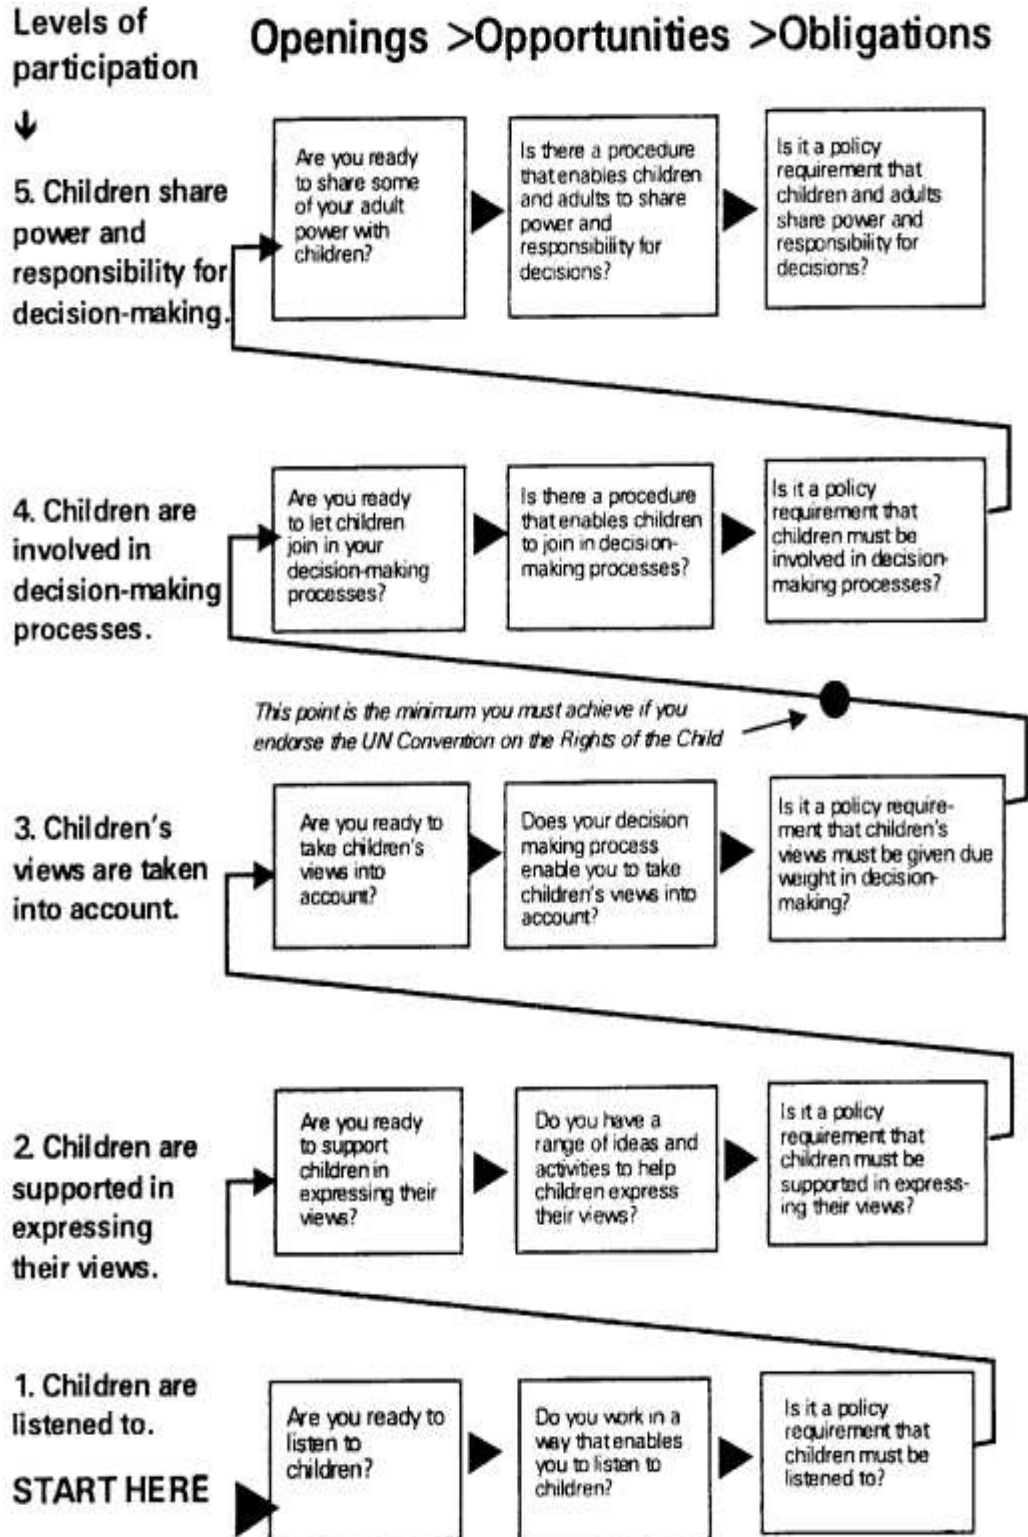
Levels of participation

Openings >Opportunities >Obligations

5. Children share power and responsibility for decision-making.

Are you ready to share some of your adult power with children?

Is there a procedure that enables children and adults to share power and responsibility for decisions?

Is it a policy requirement that children and adults share power and responsibility for decisions?

4. Children are involved in decision-making processes.

Are you ready to let children join in your decision-making processes?

Is there a procedure that enables children to join in decision-making processes?

Is it a policy requirement that children must be involved in decision-making processes?

This point is the minimum you must achieve if you endorse the UN Convention on the Rights of the Child

3. Children's views are taken into account.

Are you ready to take children's views into account?

Does your decision making process enable you to take children's views into account?

Is it a policy requirement that children's views must be given due weight in decision-making?

2. Children are supported in expressing their views.

Are you ready to support children in expressing their views?

Do you have a range of ideas and activities to help children express their views?

Is it a policy requirement that children must be supported in expressing their views?

1. Children are listened to.

START HERE

Are you ready to listen to children?

Do you work in a way that enables you to listen to children?

Is it a policy requirement that children must be listened to?